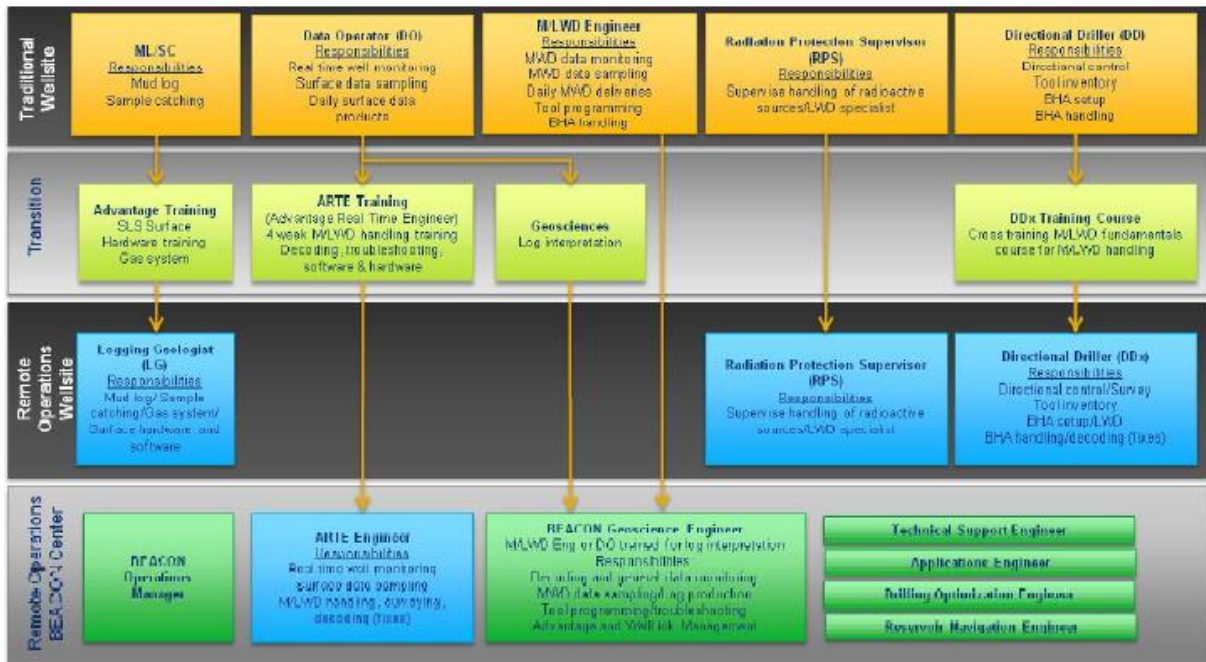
Traditional Wellsite

ML/SC
Responsibilities
Mud log
Sample catching

Data Operator (DO)
Responsibilities
Real time well monitoring
Surface data sampling
Daily surface data products

M/LWD Engineer
Responsibilities
MWD data monitoring
MWD data sampling
Daily MWD deliveries
Tool programming
BHA handling

Radiation Protection Supervisor (RPS)
Responsibilities
Supervise handling of radioactive sources/LWD specialist

Directional Driller (DD)
Responsibilities
Directional control
Tool inventory
BHA setup
BHA handling

Transition

Advantage Training
SLS Surface
Hardware training
Gas system

ARTE Training
(Advantage Real Time Engineer)
4 week M/LWD handling training
Decoding, troubleshooting, software & hardware

Geosciences
Log interpretation

DDx Training Course
Cross training M/LWD fundamentals course for M/LWD handling

Remote Operations Wellsite

Logging Geologist (LG)
Responsibilities
Mud log/ Sample catching/Gas system/ Surface hardware and software

Radiation Protection Supervisor (RPS)
Responsibilities
Supervise handling of radioactive sources/LWD specialist

Directional Driller (DDx)
Responsibilities
Directional control/Survey
Tool inventory
BHA setup/LWD
BHA handling/decoding (fixes)

Remote Operations BEACON Center

BEACON Operations Manager

ARTE Engineer
Responsibilities
Real time well monitoring
Surface data sampling
M/LWD handling, surveying, decoding (fixes)

BEACON Geoscience Engineer
M/LWD Eng or DO trained for log interpretation
Responsibilities
Decoding and general data monitoring
MWD data sampling/log production
Tool programming/troubleshooting
Advantage and WellLink Management

Technical Support Engineer
Applications Engineer
Drilling Optimization Engineer
Reservoir Navigation Engineer